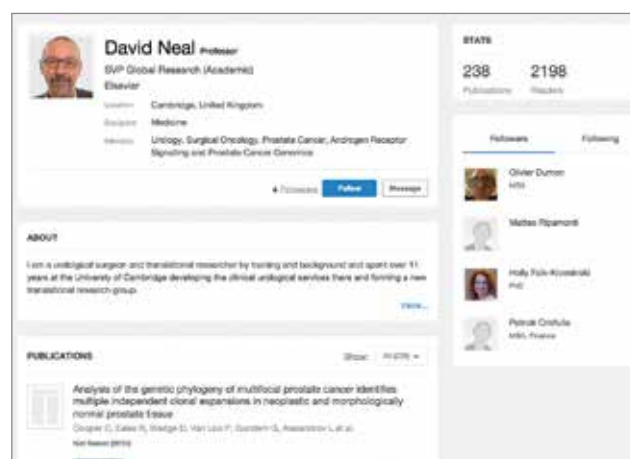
David Neal Professor
SVP Global Research (Academic)
Elsevier

Location Cambridge, United Kingdom
Discipline Medicine
Interests Urology, Surgical Oncology, Prostate Cancer, Androgen Receptor Signaling and Prostate Cancer Genomics

4 Followers Follow Message

ABOUT

I am a urological surgeon and translational researcher by training and background and spent over 11 years at the University of Cambridge developing the clinical urological services there and forming a new translational research group.

View...

PUBLICATIONS

Show: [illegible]

Analysis of the genetic phylogeny of multifocal prostate cancer identifies multiple independent clonal expansions in neoplastic and morphologically normal prostate tissue
Cooper C, Eeles R, Wedge D, Van Loo P, Gundem G, Alexandrov L et al.
Nat Genet (2015)

STATS

238 Publications
2198 Readers

Followers Following

Olivier Dumon
MBA

Matteo Ripamonti

Holly Falk-Krzesinski
PhD

Patrick Crofulla
MBA, Finance